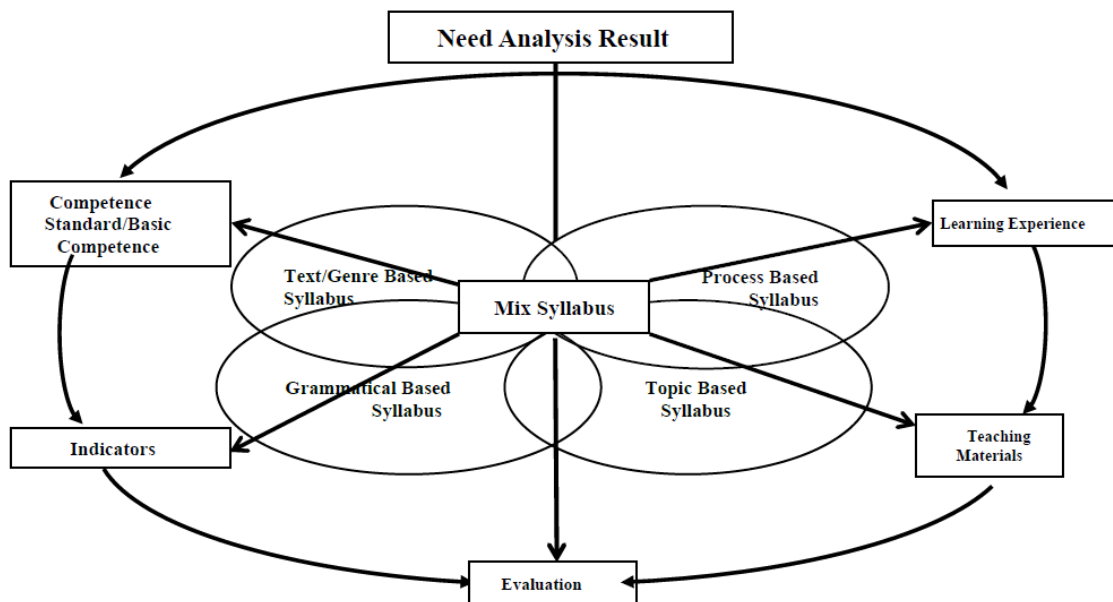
Need Analysis Result

Competence Standard/Basic Competence

Learning Experience

Text/Genre Based Syllabus

Mix Syllabus

Process Based Syllabus

Grammatical Based Syllabus

Topic Based Syllabus

Indicators

Teaching Materials

Evaluation